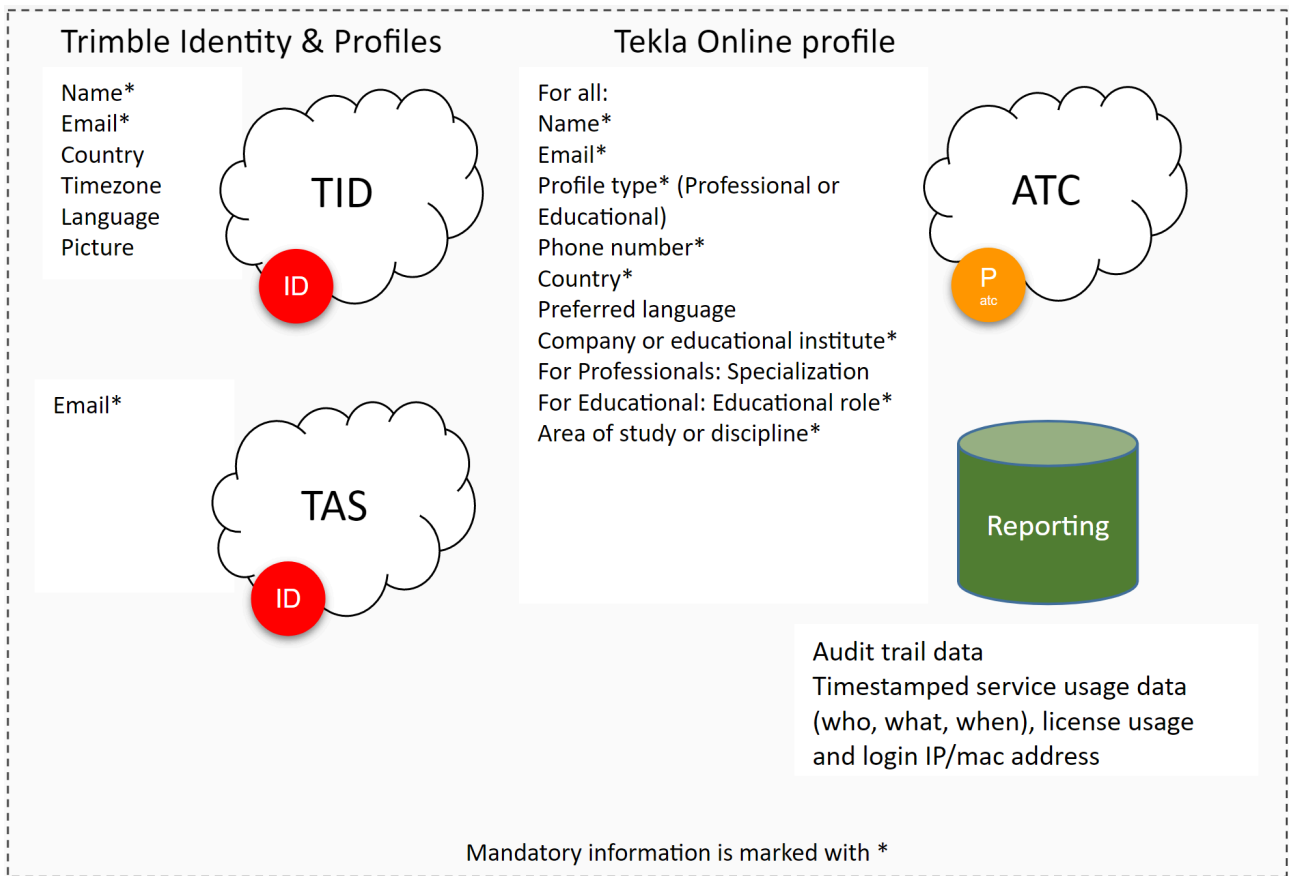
Trimble Identity & Profiles

Name*
Email*
Country
Timezone
Language
Picture

TID

ID

Email*

TAS

ID

Tekla Online profile

For all:
Name*
Email*
Profile type* (Professional or Educational)
Phone number*
Country*
Preferred language
Company or educational institute*
For Professionals: Specialization
For Educational: Educational role*
Area of study or discipline*

ATC

P
atc

Reporting

Audit trail data
Timestamped service usage data (who, what, when), license usage and login IP/mac address

Mandatory information is marked with *